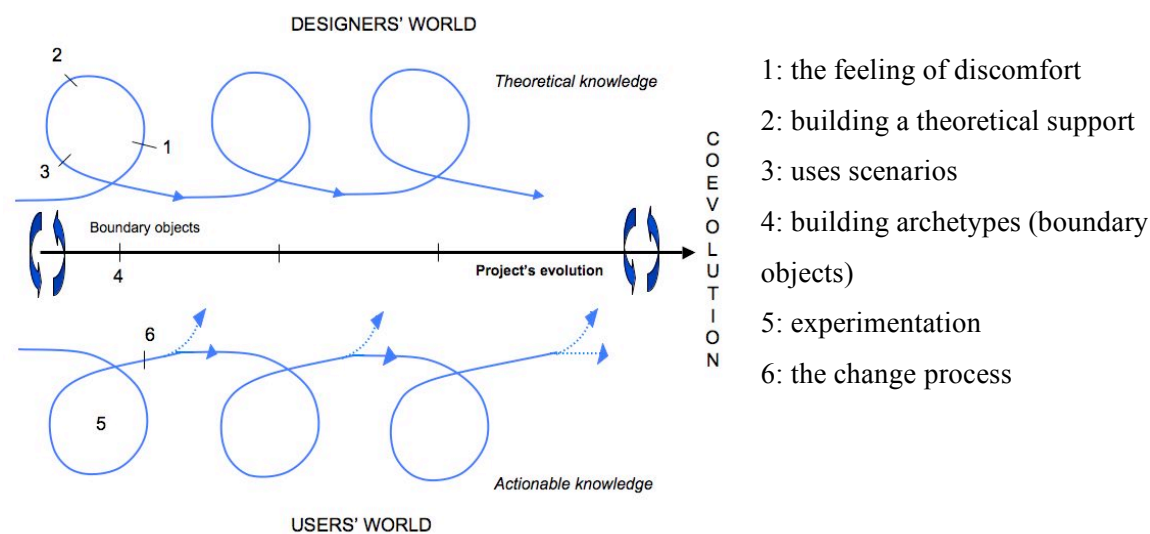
DESIGNERS' WORLD

2

Theoretical knowledge

1

3

Boundary objects

4

Project's evolution

6

5

Actionable knowledge

USERS' WORLD

COEVOLUTION

1: the feeling of discomfort

2: building a theoretical support

3: uses scenarios

4: building archetypes (boundary objects)

5: experimentation

6: the change process